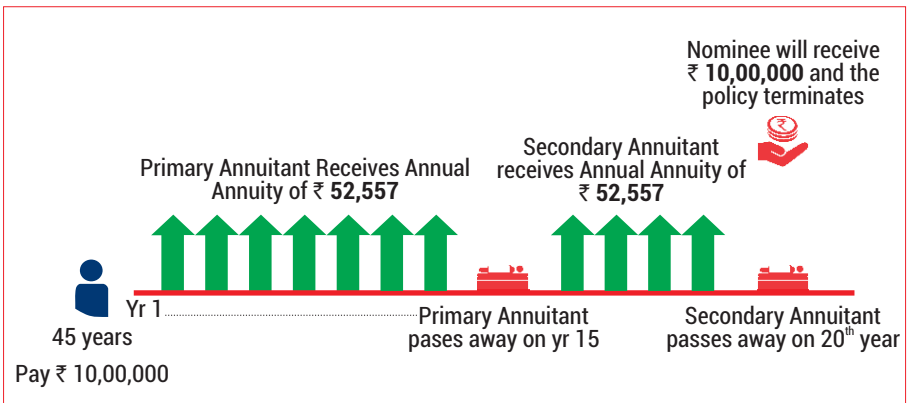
Nominee will receive ₹ **10,00,000** and the policy terminates

Secondary Annuitant receives Annual Annuity of ₹ **52,557**

Primary Annuitant Receives Annual Annuity of ₹ **52,557**

Yr 1

45 years

Pay ₹ 10,00,000

Primary Annuitant passes away on yr 15

Secondary Annuitant passes away on 20$^{th}$ year